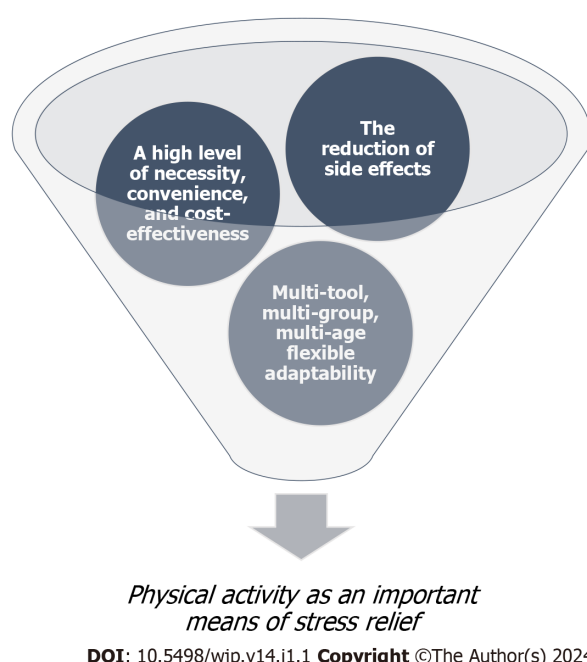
A high level of necessity, convenience, and cost-effectiveness

The reduction of side effects

Multi-tool, multi-group, multi-age flexible adaptability

*Physical activity as an important means of stress relief*

**DOI**: 10.5498/wjp.v14.i1.1 **Copyright** ©The Author(s) 202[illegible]